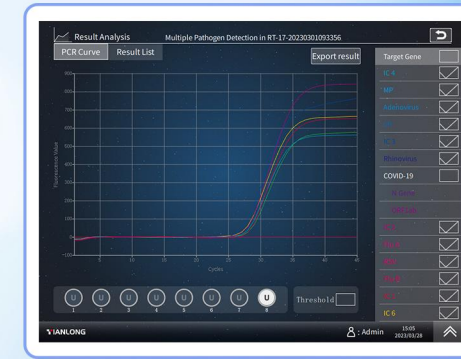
Result Analysis Multiple Pathogen Detection in RT-17-20230301093356

PCR Curve Result List

Export result

Target Gene

IC 8
MP
Adenovirus
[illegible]
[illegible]
Rhinovirus
COVID-19
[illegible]
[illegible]
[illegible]
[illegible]
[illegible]
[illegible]
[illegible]
IC 6

900
800
700
600
500
400
300
200
100
0
-100

Fluorescence Value

0 5 10 15 20 25 30 35 40
Cycles

U U U U U U U U
1 2 3 4 5 6 7 8

Threshold

TIANLONG

: Admin

15:05
2023/03/28